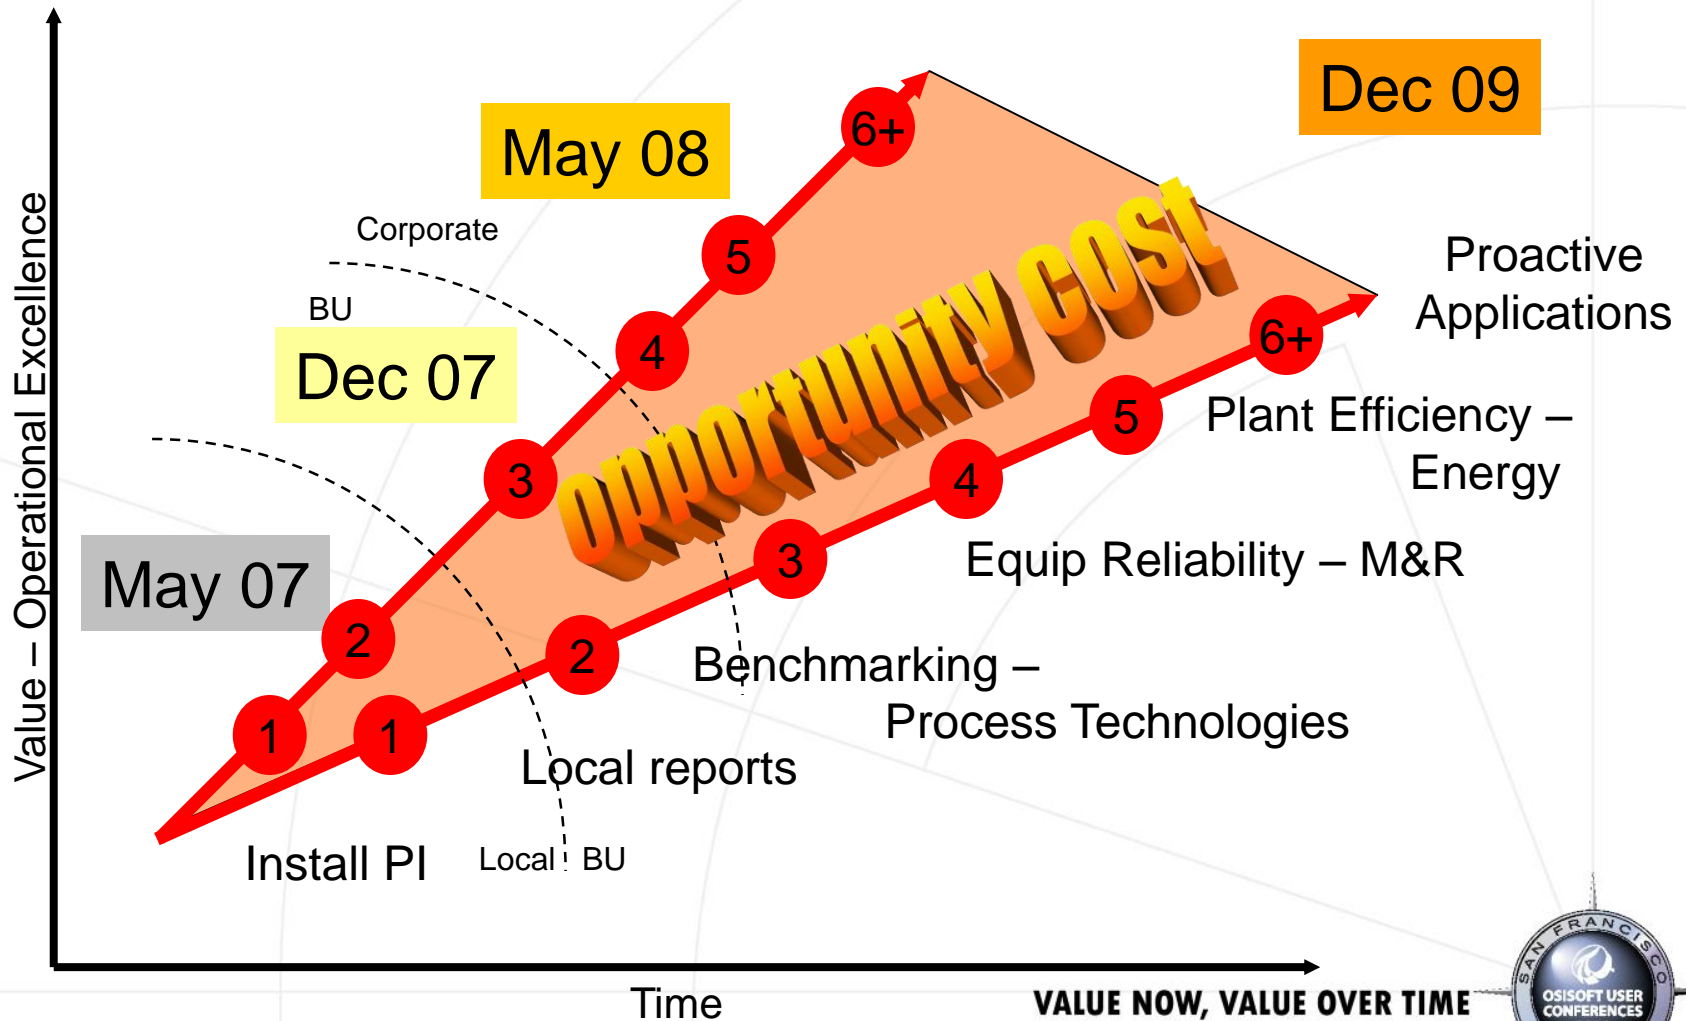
Value – Operational Excellence

May 08

Dec 09

Corporate

BU

Dec 07

May 07

6+

5

4

3

2

1

1

2

3

4

5

6+

opportunity cost

Proactive Applications

Plant Efficiency – Energy

Equip Reliability – M&R

Benchmarking – Process Technologies

Local reports

Install PI

Local

BU

Time

VALUE NOW, VALUE OVER TIME

SAN FRANCISCO

OSISOFT USER CONFERENCES